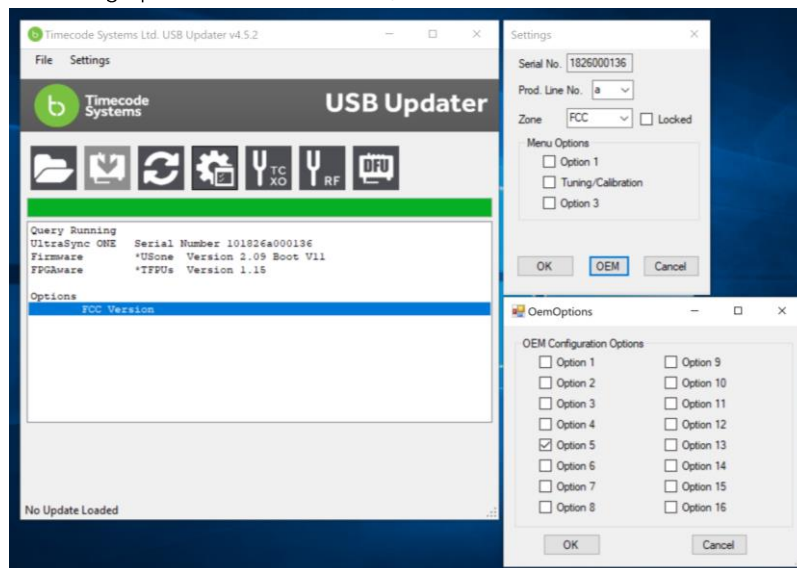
Timecode Systems Ltd. USB Updater v4.5.2

File Settings

Timecode Systems

USB Updater

TC XO

RF

DFU

Query Running
UltraSync ONE Serial Number 101826a000136
Firmware *USone Version 2.09 Boot V11
FPGAware *TFPUs Version 1.15

Options
FCC Version

No Update Loaded

Settings

Serial No. 1826000136

Prod. Line No. a

Zone FCC Locked

Menu Options
Option 1
Tuning/Calibration
Option 3

OK OEM Cancel

OemOptions

OEM Configuration Options

| | |
|---|---|
| Option 1 | Option 9 |
| Option 2 | Option 10 |
| Option 3 | Option 11 |
| Option 4 | Option 12 |
| Option 5 | Option 13 |
| Option 6 | Option 14 |
| Option 7 | Option 15 |
| Option 8 | Option 16 |

OK Cancel